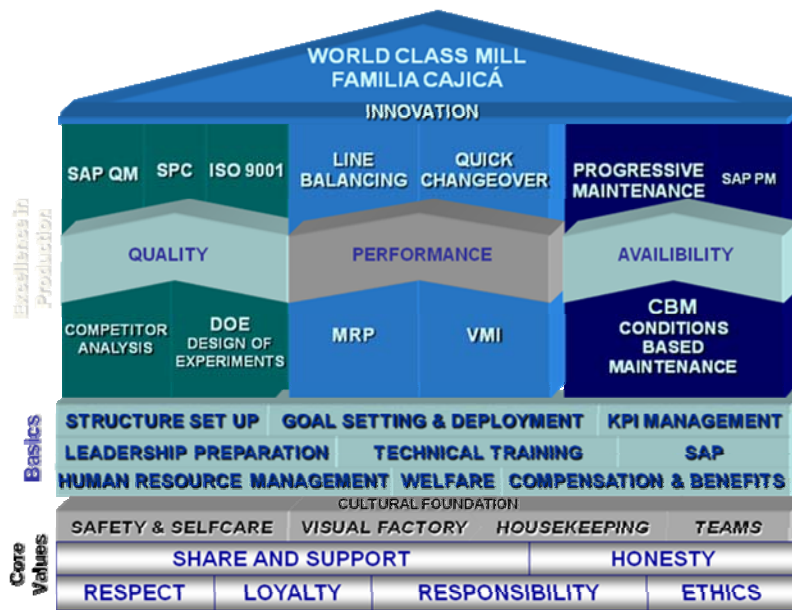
WORLD CLASS MILL
FAMILIA CAJICÁ

INNOVATION

Excellence in Production

SAP QM
SPC
ISO 9001
LINE BALANCING
QUICK CHANGEOVER
PROGRESSIVE MAINTENANCE
SAP PM

QUALITY
PERFORMANCE
AVAILIBILITY

COMPETITOR ANALYSIS
DOE DESIGN OF EXPERIMENTS
MRP
VMI
CBM CONDITIONS BASED MAINTENANCE

Basics

STRUCTURE SET UP
GOAL SETTING & DEPLOYMENT
KPI MANAGEMENT
LEADERSHIP PREPARATION
TECHNICAL TRAINING
SAP
HUMAN RESOURCE MANAGEMENT
WELFARE
COMPENSATION & BENEFITS

CULTURAL FOUNDATION

Core Values

SAFETY & SELFCARE
VISUAL FACTORY
HOUSEKEEPING
TEAMS
SHARE AND SUPPORT
HONESTY
RESPECT
LOYALTY
RESPONSIBILITY
ETHICS